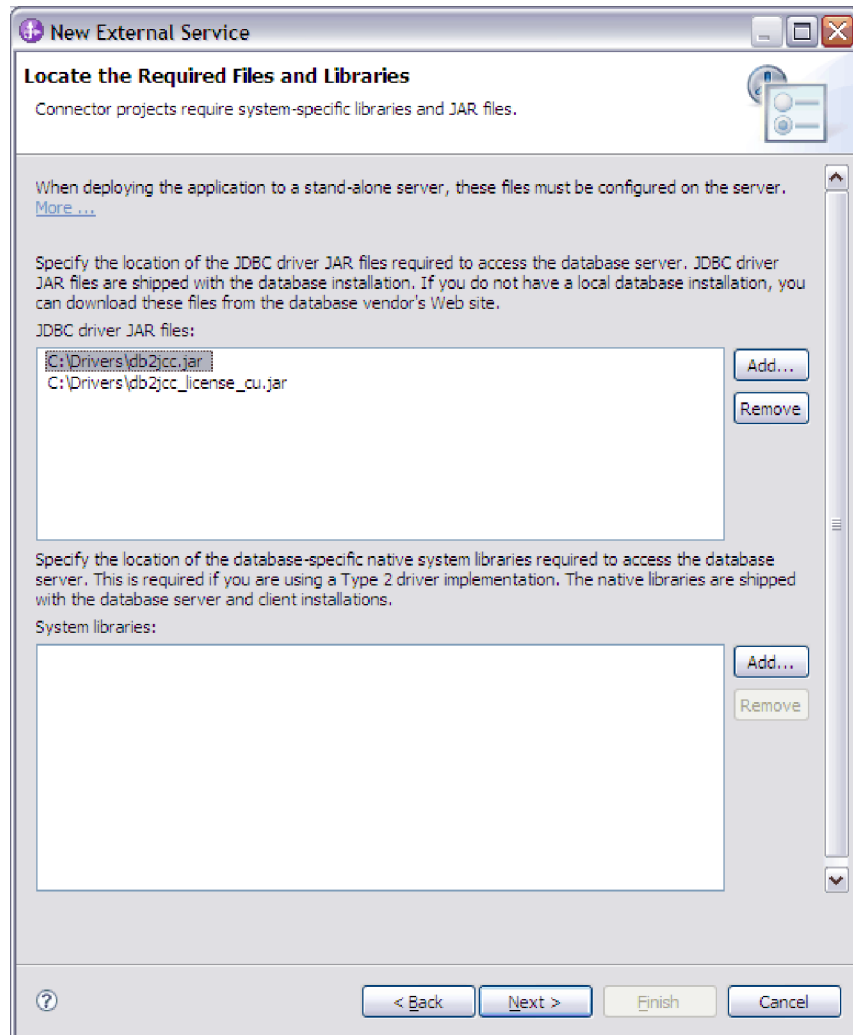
New External Service

Locate the Required Files and Libraries

Connector projects require system-specific libraries and JAR files.

When deploying the application to a stand-alone server, these files must be configured on the server.
More ...

Specify the location of the JDBC driver JAR files required to access the database server. JDBC driver JAR files are shipped with the database installation. If you do not have a local database installation, you can download these files from the database vendor's Web site.

JDBC driver JAR files:

C:\Drivers\db2jcc.jar
C:\Drivers\db2jcc_license_cu.jar

Add...

Remove

Specify the location of the database-specific native system libraries required to access the database server. This is required if you are using a Type 2 driver implementation. The native libraries are shipped with the database server and client installations.

System libraries:

Add...

Remove

?

< Back

Next >

Finish

Cancel